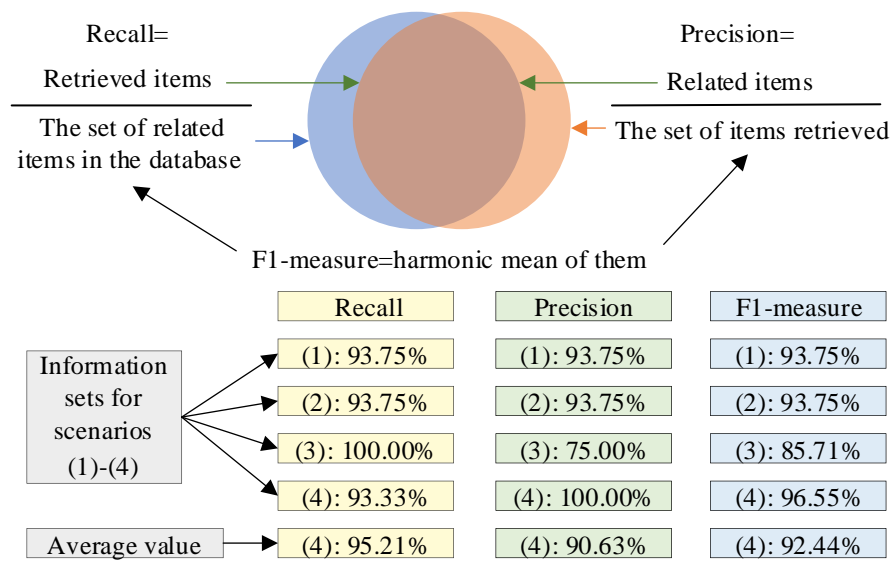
Recall=

Retrieved items

The set of related items in the database

Precision=

Related items

The set of items retrieved

F1-measure=harmonic mean of them

Information sets for scenarios (1)-(4)

Average value

| Recall | Precision | F1-measure |
|---|---|---|
| (1): 93.75% | (1): 93.75% | (1): 93.75% |
| (2): 93.75% | (2): 93.75% | (2): 93.75% |
| (3): 100.00% | (3): 75.00% | (3): 85.71% |
| (4): 93.33% | (4): 100.00% | (4): 96.55% |
| (4): 95.21% | (4): 90.63% | (4): 92.44% |